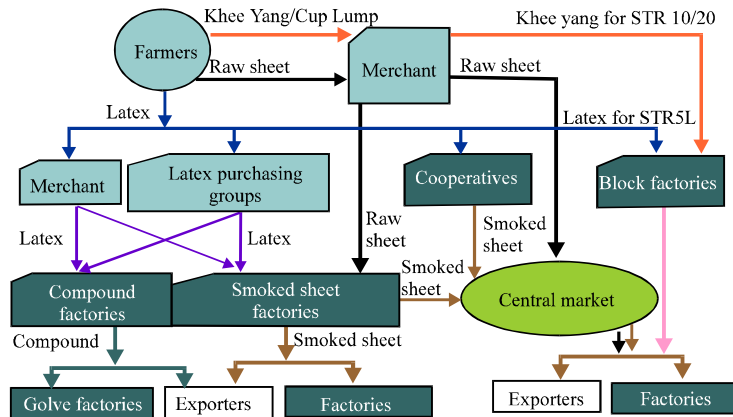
Khee Yang/Cup Lump

Khee yang for STR 10/20

Farmers

Raw sheet

Merchant

Raw sheet

Latex

Latex for STR5L

Merchant

Latex purchasing groups

Cooperatives

Block factories

Raw sheet

Smoked sheet

Latex

Latex

Smoked sheet

Compound factories

Smoked sheet factories

Central market

Compound

Smoked sheet

Golve factories

Exporters

Factories

Exporters

Factories